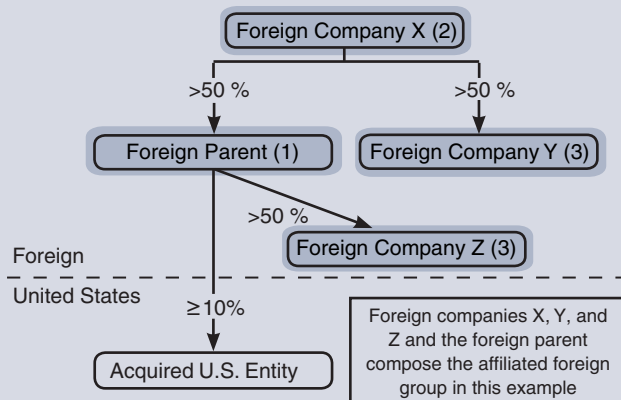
Foreign Company X (2)

>50 %

>50 %

Foreign Parent (1)

Foreign Company Y (3)

>50 %

Foreign Company Z (3)

Foreign

United States

≥10%

Acquired U.S. Entity

Foreign companies X, Y, and Z and the foreign parent compose the affiliated foreign group in this example